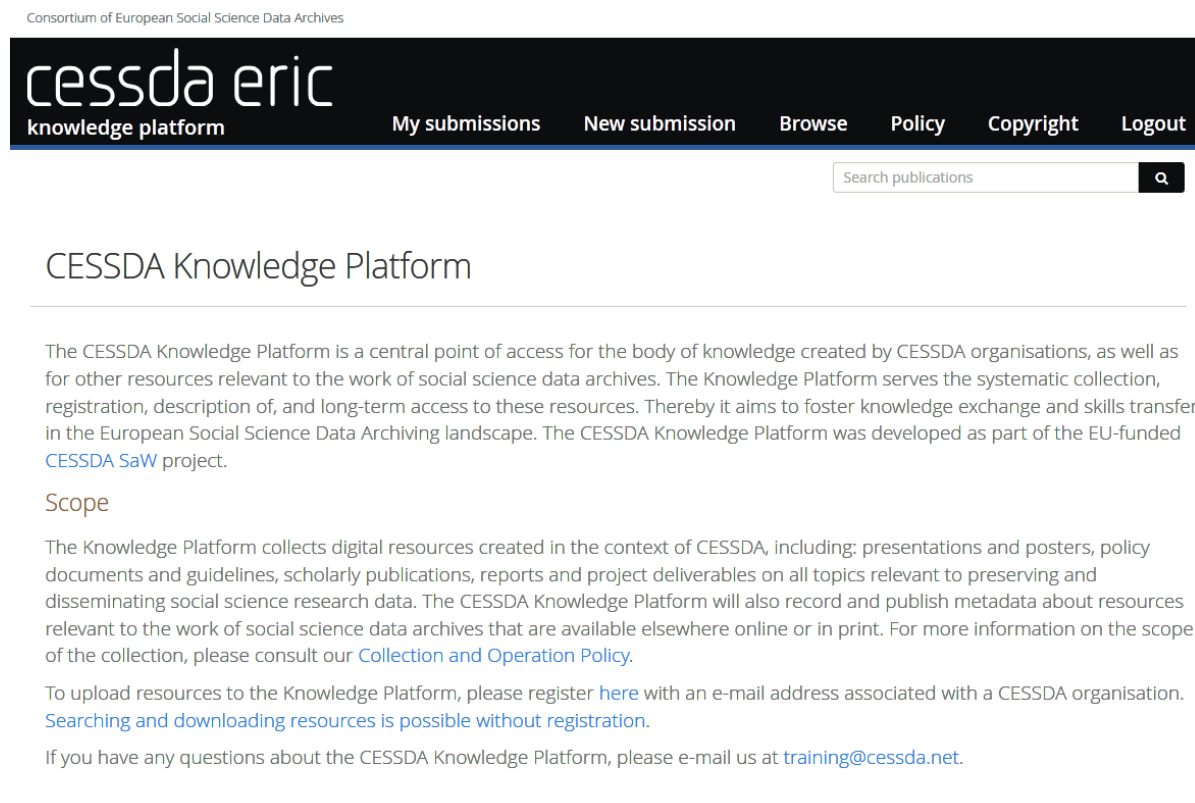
Consortium of European Social Science Data Archives

cessda eric
knowledge platform

My submissions New submission Browse Policy Copyright Logout

Search publications

CESSDA Knowledge Platform

The CESSDA Knowledge Platform is a central point of access for the body of knowledge created by CESSDA organisations, as well as for other resources relevant to the work of social science data archives. The Knowledge Platform serves the systematic collection, registration, description of, and long-term access to these resources. Thereby it aims to foster knowledge exchange and skills transfe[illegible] in the European Social Science Data Archiving landscape. The CESSDA Knowledge Platform was developed as part of the EU-funded CESSDA SaW project.

Scope

The Knowledge Platform collects digital resources created in the context of CESSDA, including: presentations and posters, policy documents and guidelines, scholarly publications, reports and project deliverables on all topics relevant to preserving and disseminating social science research data. The CESSDA Knowledge Platform will also record and publish metadata about resources relevant to the work of social science data archives that are available elsewhere online or in print. For more information on the scope of the collection, please consult our Collection and Operation Policy.

To upload resources to the Knowledge Platform, please register here with an e-mail address associated with a CESSDA organisation. Searching and downloading resources is possible without registration.

If you have any questions about the CESSDA Knowledge Platform, please e-mail us at training@cessda.net.